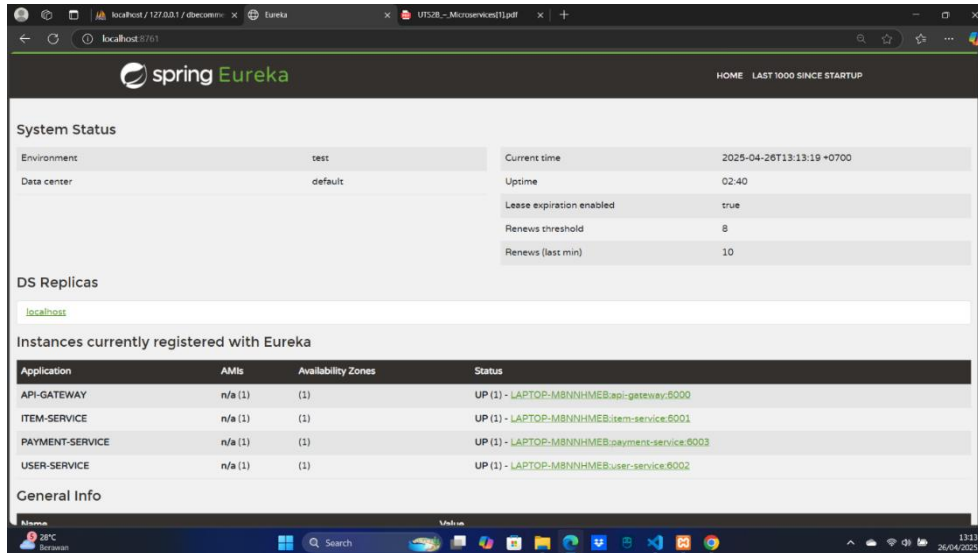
localhost / 127.0.0.1 / dbecomme × Eureka × UTS2B_-_Microservices[1].pdf × +

localhost:8761

spring Eureka

HOME LAST 1000 SINCE STARTUP

System Status

| Environment | test |
|---|---|
| Data center | default |

| Current time | 2025-04-26T13:13:19 +0700 |
|---|---|
| Uptime | 02:40 |
| Lease expiration enabled | true |
| Renews threshold | 8 |
| Renews (last min) | 10 |

DS Replicas

localhost

Instances currently registered with Eureka

| Application | AMIs | Availability Zones | Status |
|---|---|---|---|
| API-GATEWAY | n/a (1) | (1) | UP (1) - LAPTOP-M8NNHMEB:api-gateway:6000 |
| ITEM-SERVICE | n/a (1) | (1) | UP (1) - LAPTOP-M8NNHMEB:item-service:6001 |
| PAYMENT-SERVICE | n/a (1) | (1) | UP (1) - LAPTOP-M8NNHMEB:payment-service:6003 |
| USER-SERVICE | n/a (1) | (1) | UP (1) - LAPTOP-M8NNHMEB:user-service:6002 |

General Info

Name Value

28°C Berawan

Search

13:13 26/04/2025